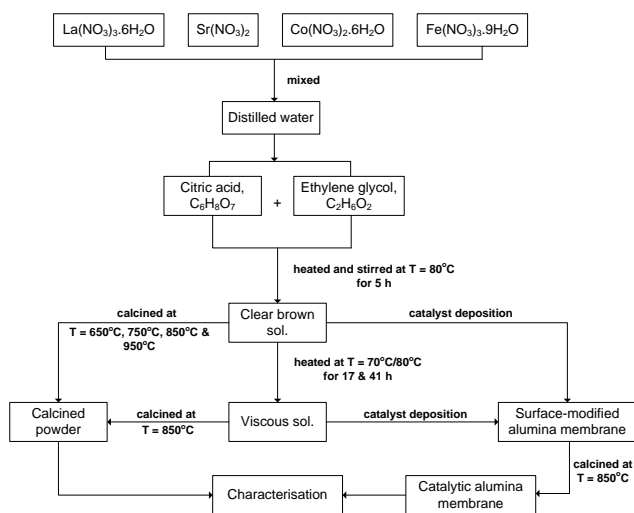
$La(NO_3)_3.6H_2O$

$Sr(NO_3)_2$

$Co(NO_3)_2.6H_2O$

$Fe(NO_3)_3.9H_2O$

mixed

Distilled water

Citric acid, $C_6H_8O_7$

+

Ethylene glycol, $C_2H_6O_2$

heated and stirred at T = 80°C for 5 h

calcined at T = 650°C, 750°C, 850°C & 950°C

Clear brown sol.

catalyst deposition

heated at T = 70°C/80°C for 17 & 41 h

Calcined powder

calcined at T = 850°C

Viscous sol.

catalyst deposition

Surface-modified alumina membrane

calcined at T = 850°C

Characterisation

Catalytic alumina membrane